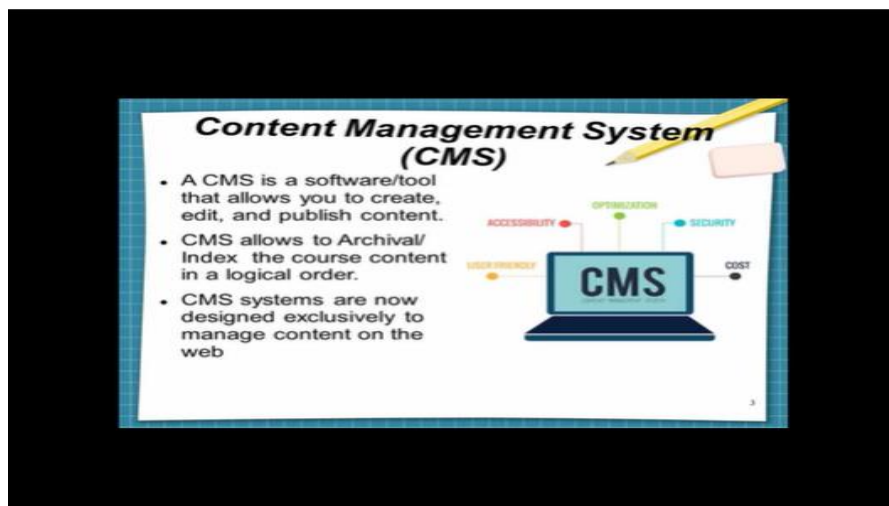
Content Management System (CMS)

- A CMS is a software/tool that allows you to create, edit, and publish content.
- CMS allows to Archival/ Index the course content in a logical order.
- CMS systems are now designed exclusively to manage content on the web

OPTIMIZATION
ACCESSIBILITY
SECURITY
USER FRIENDLY
COST
CMS
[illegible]

3